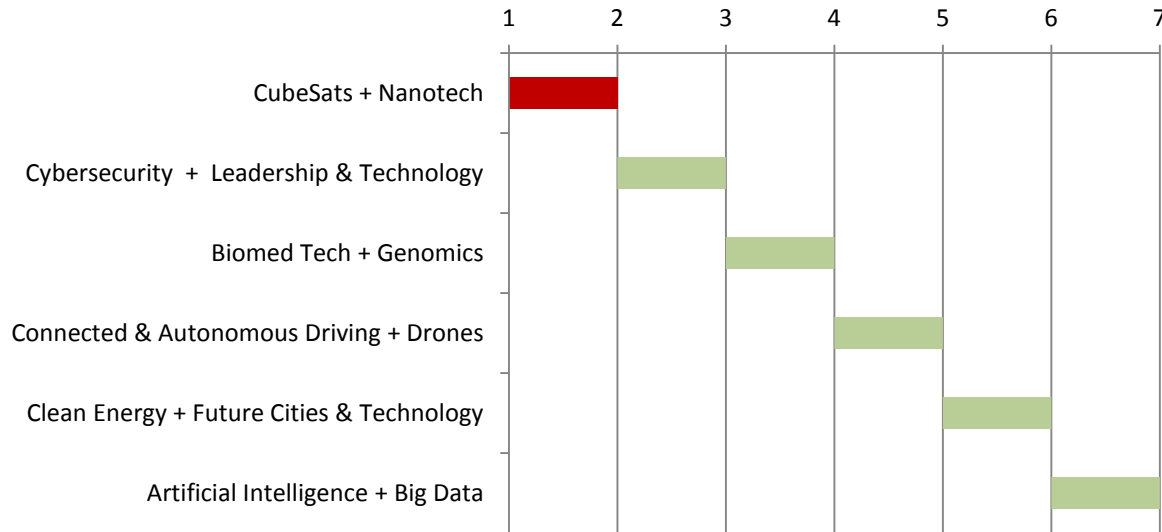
1 2 3 4 5 6 7

CubeSats + Nanotech

Cybersecurity + Leadership & Technology

Biomed Tech + Genomics

Connected & Autonomous Driving + Drones

Clean Energy + Future Cities & Technology

Artificial Intelligence + Big Data